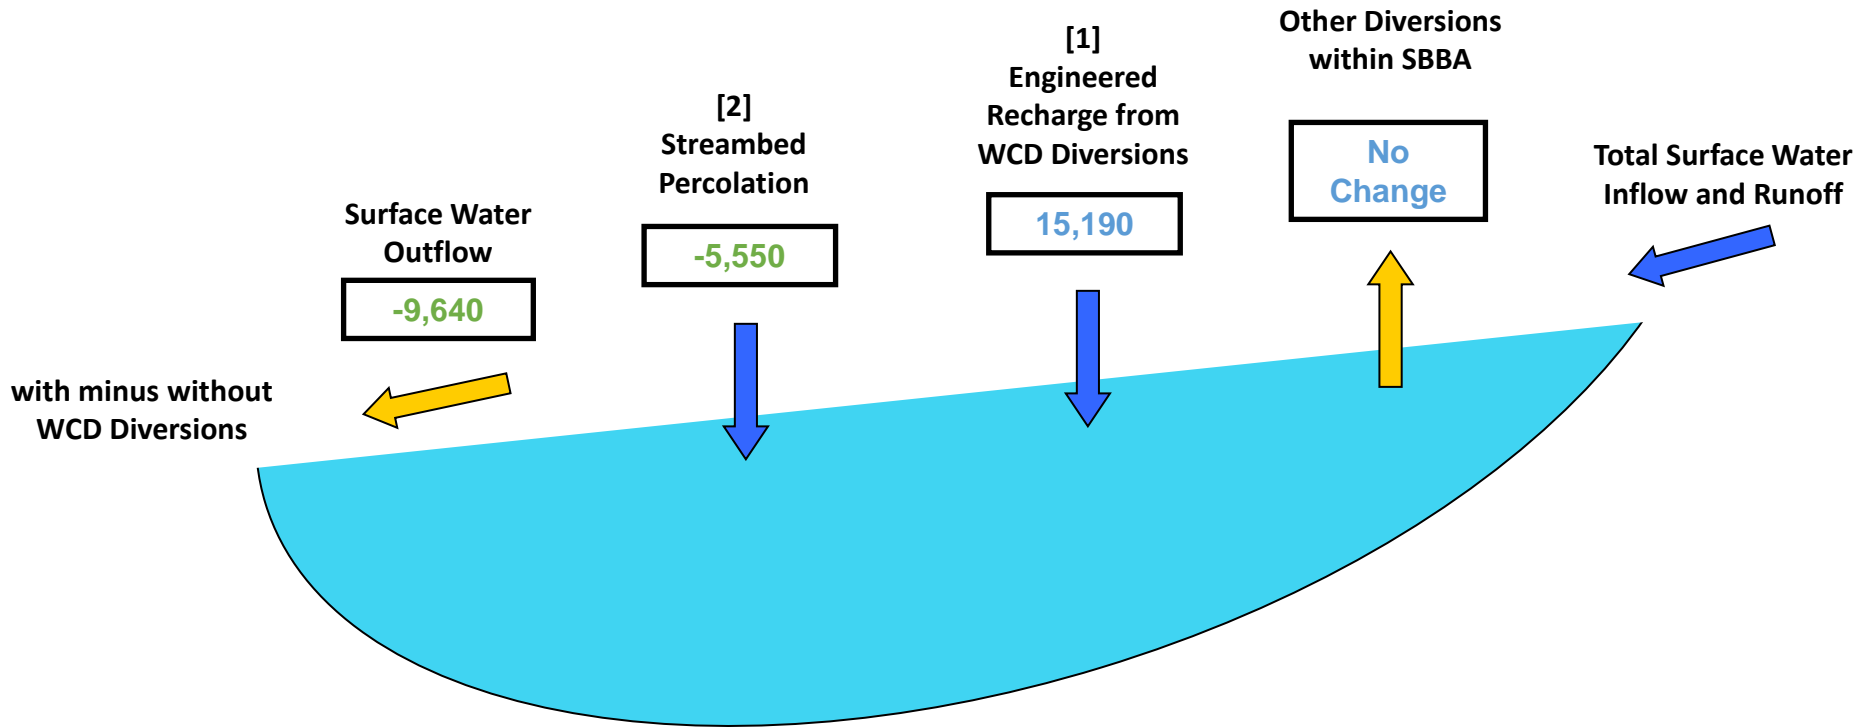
Other Diversions within SBBA

No Change

[1] Engineered Recharge from WCD Diversions

15,190

[2] Streambed Percolation

-5,550

Surface Water Outflow

-9,640

Total Surface Water Inflow and Runoff

with minus without WCD Diversions